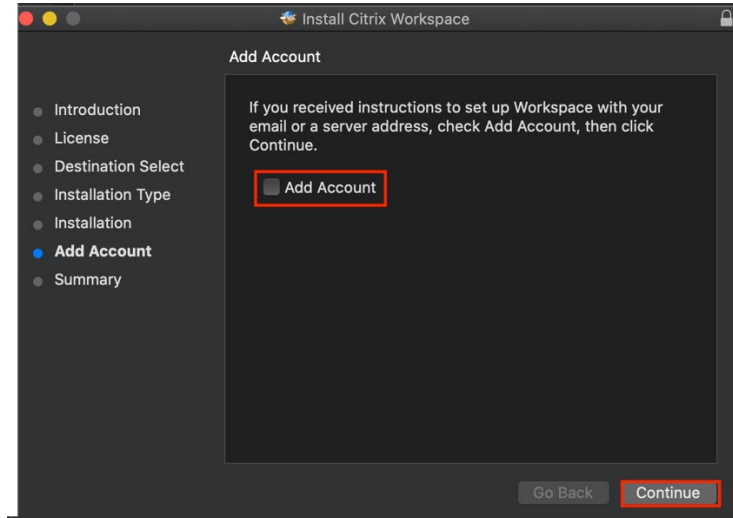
Install Citrix Workspace

Add Account

Introduction
License
Destination Select
Installation Type
Installation
Add Account
Summary

If you received instructions to set up Workspace with your email or a server address, check Add Account, then click Continue.

Add Account

Go Back
Continue